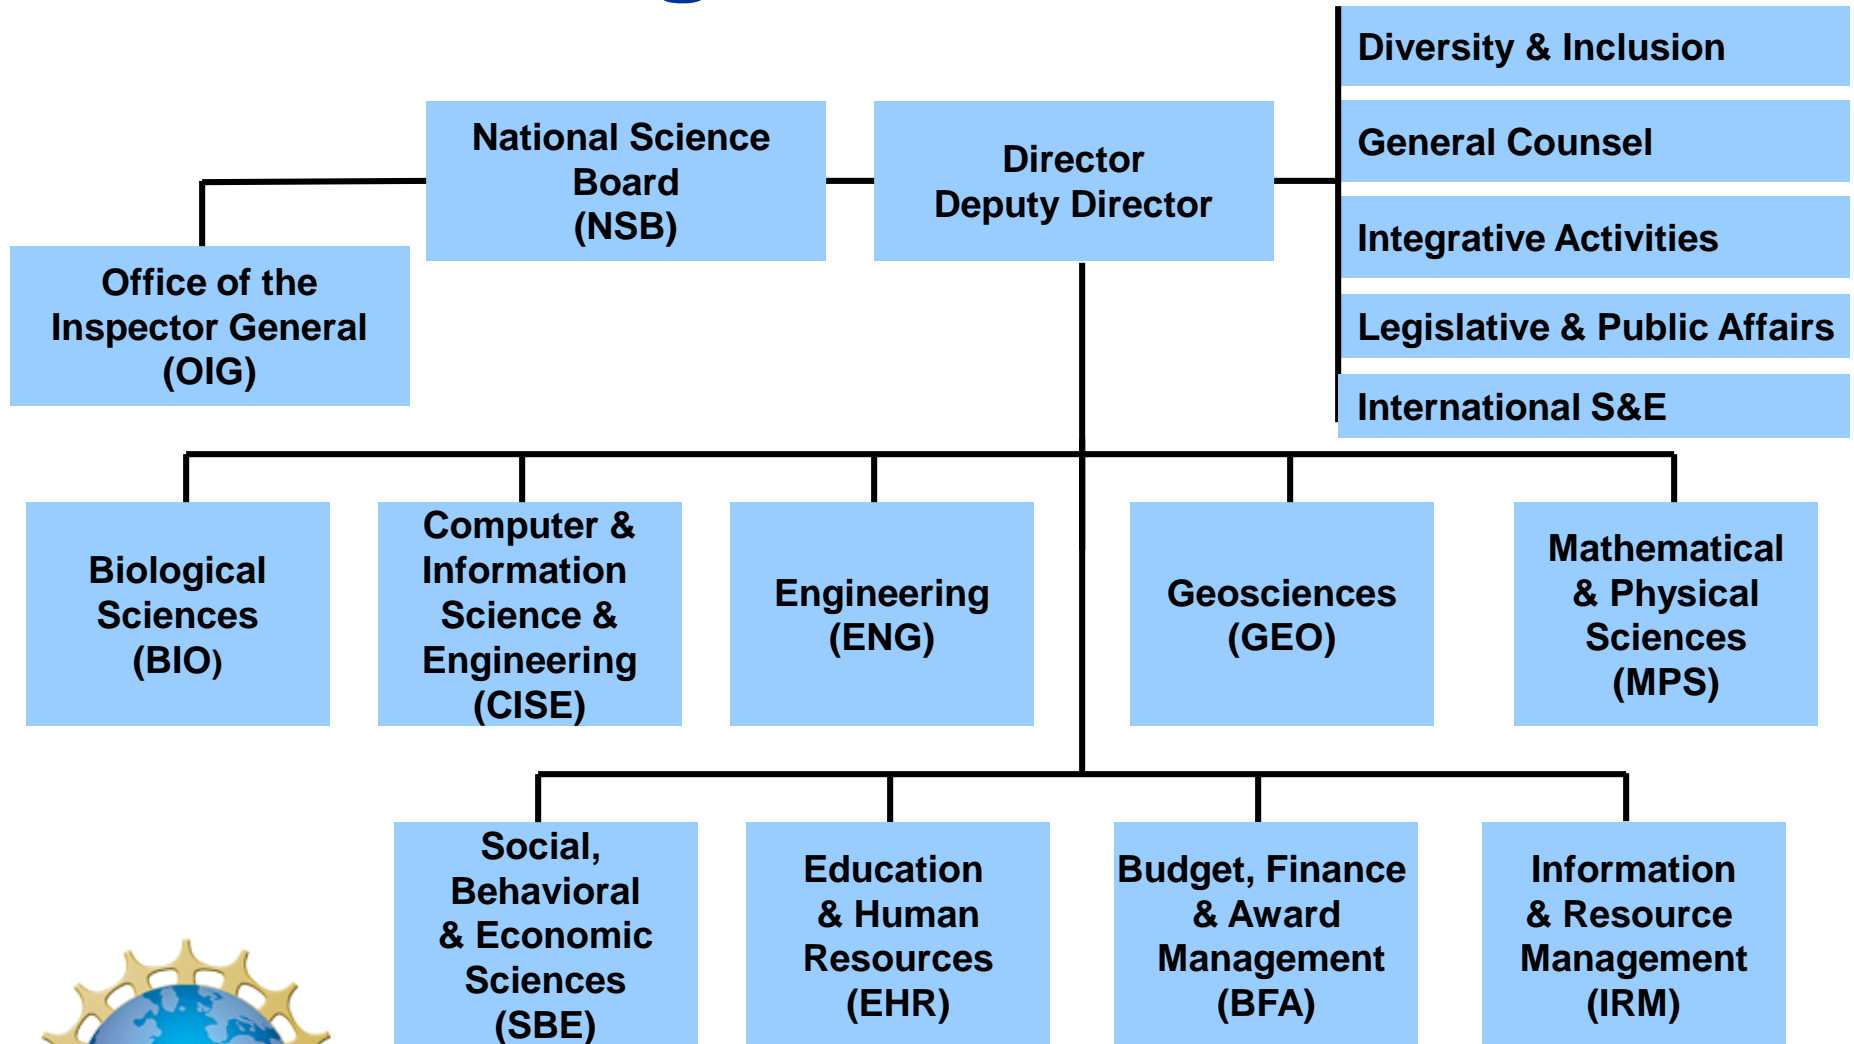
Diversity & Inclusion

General Counsel

Integrative Activities

Legislative & Public Affairs

International S&E

National Science Board (NSB)

Director Deputy Director

Office of the Inspector General (OIG)

Biological Sciences (BIO)

Computer & Information Science & Engineering (CISE)

Engineering (ENG)

Geosciences (GEO)

Mathematical & Physical Sciences (MPS)

Social, Behavioral & Economic Sciences (SBE)

Education & Human Resources (EHR)

Budget, Finance & Award Management (BFA)

Information & Resource Management (IRM)